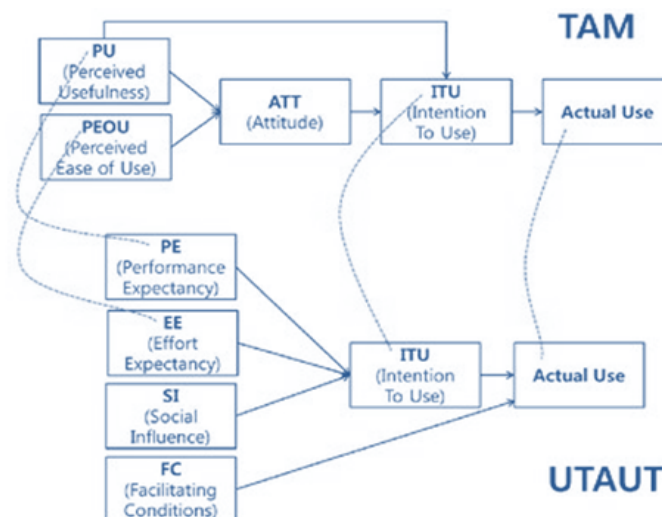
TAM

PU
(Perceived Usefulness)

PEOU
(Perceived Ease of Use)

ATT
(Attitude)

ITU
(Intention To Use)

Actual Use

PE
(Performance Expectancy)

EE
(Effort Expectancy)

SI
(Social Influence)

FC
(Facilitating Conditions)

ITU
(Intention To Use)

Actual Use

UTAUT